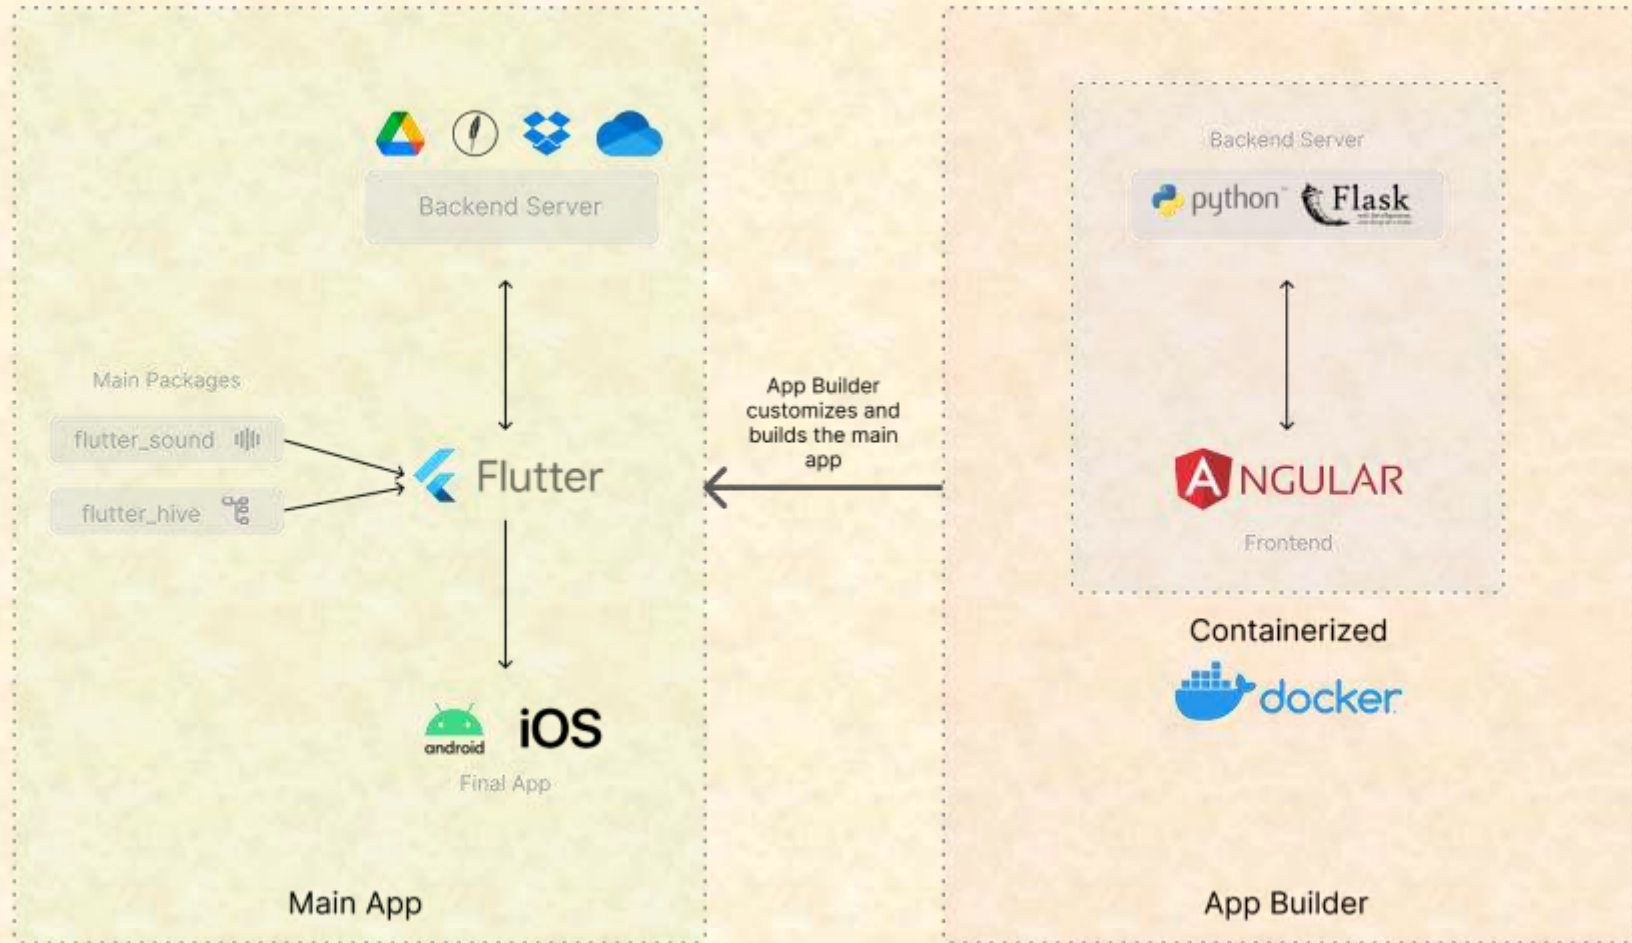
Backend Server

Main Packages

flutter_sound

flutter_hive

Flutter

android iOS

Final App

Main App

App Builder customizes and builds the main app

Backend Server

python Flask

ANGULAR

Frontend

Containerized

docker

App Builder